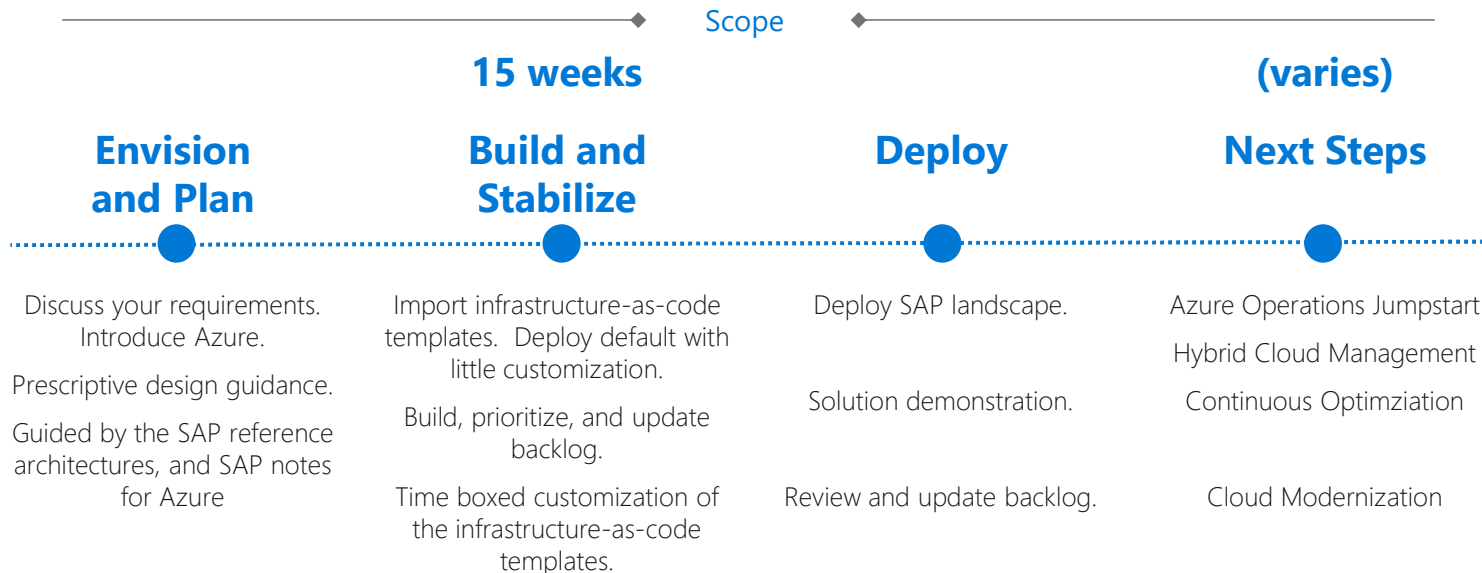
Scope

15 weeks

(varies)

Envision and Plan

Build and Stabilize

Deploy

Next Steps

Discuss your requirements. Introduce Azure.

Prescriptive design guidance.

Guided by the SAP reference architectures, and SAP notes for Azure

Import infrastructure-as-code templates. Deploy default with little customization.

Build, prioritize, and update backlog.

Time boxed customization of the infrastructure-as-code templates.

Deploy SAP landscape.

Solution demonstration.

Review and update backlog.

Azure Operations Jumpstart

Hybrid Cloud Management

Continuous Optimziation

Cloud Modernization